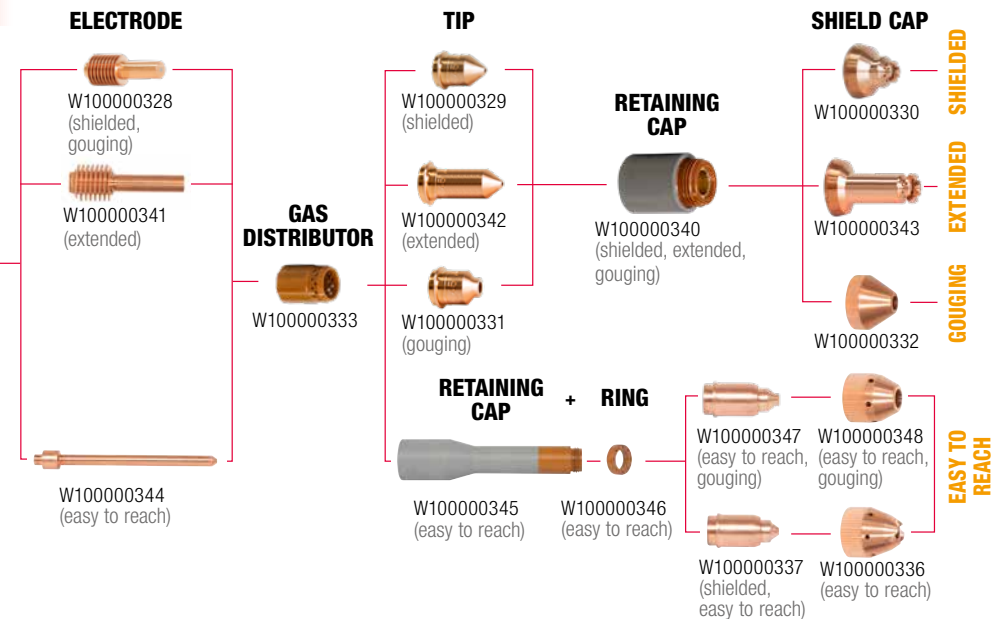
ELECTRODE

W100000328
(shielded, gouging)

W100000341
(extended)

W100000344
(easy to reach)

GAS DISTRIBUTOR

W100000333

TIP

W100000329
(shielded)

W100000342
(extended)

W100000331
(gouging)

RETAINING CAP

W100000340
(shielded, extended, gouging)

SHIELD CAP

W100000330

SHIELDED

W100000343

EXTENDED

W100000332

GOUGING

RETAINING CAP + RING

W100000345
(easy to reach)

W100000346
(easy to reach)

W100000347
(easy to reach, gouging)

W100000348
(easy to reach, gouging)

W100000337
(shielded, easy to reach)

W100000336
(easy to reach)

EASY TO REACH